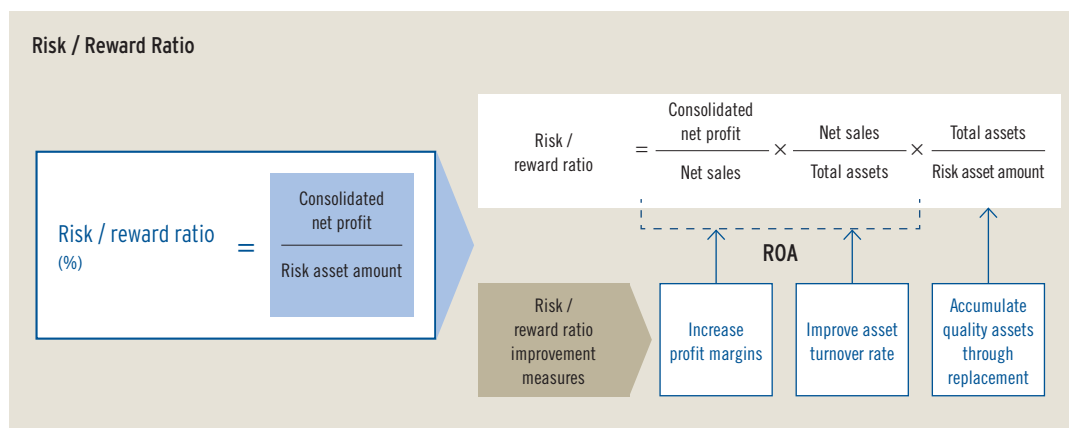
Risk / Reward Ratio

Risk / reward ratio (%) $= \frac{\text{Consolidated net profit}}{\text{Risk asset amount}}$

Risk / reward ratio $= \frac{\text{Consolidated net profit}}{\text{Net sales}} \times \frac{\text{Net sales}}{\text{Total assets}} \times \frac{\text{Total assets}}{\text{Risk asset amount}}$

ROA

Risk / reward ratio improvement measures

Increase profit margins

Improve asset turnover rate

Accumulate quality assets through replacement